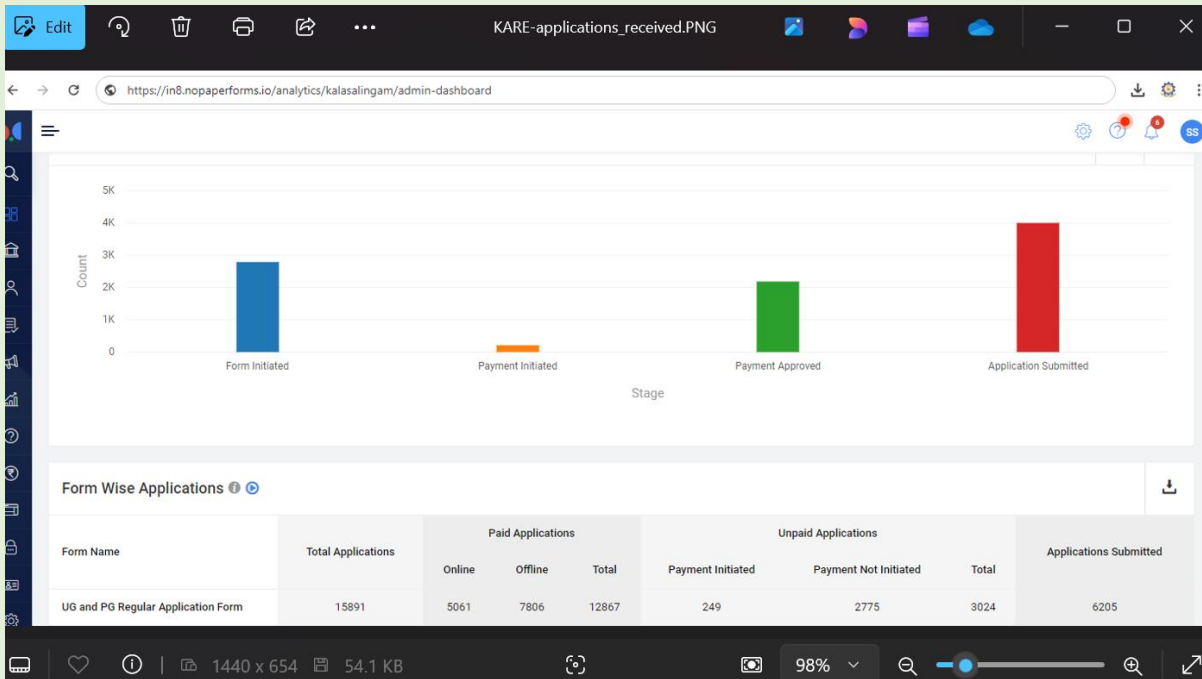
Edit

KARE-applications_received.PNG

https://in8.nopaperforms.io/analytics/kalasalingam/admin-dashboard

6

SS

5K
4K
3K
2K
1K
0

Count

Form Initiated
Payment Initiated
Payment Approved
Application Submitted

Stage

Form Wise Applications

| Form Name | Total Applications | Paid Applications: Online | Paid Applications: Offline | Paid Applications: Total | Unpaid Applications: Payment Initiated | Unpaid Applications: Payment Not Initiated | Unpaid Applications: Total | Applications Submitted |
|---|---|---|---|---|---|---|---|---|
| UG and PG Regular Application Form | 15891 | 5061 | 7806 | 12867 | 249 | 2775 | 3024 | 6205 |

1440 x 654   54.1 KB

98%